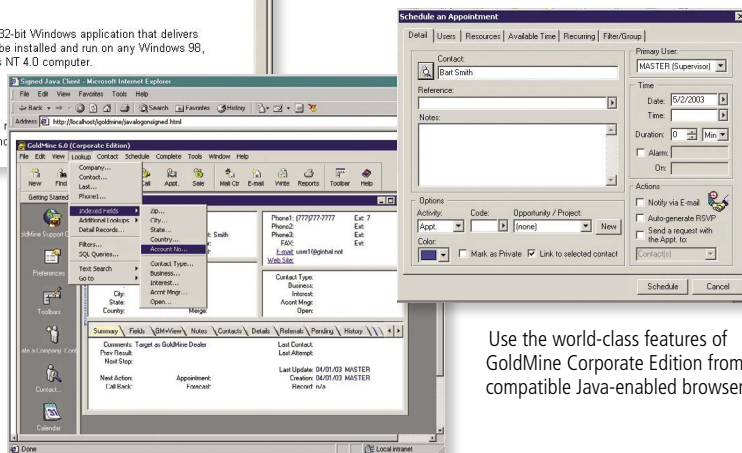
32-bit Windows application that delivers be installed and run on any Windows 98, s NT 4.0 computer.

Signed Java Client - Microsoft Internet Explorer
File Edit View Favorites Tools Help
Back Search Favorites History
Address http://localhost/goldmine/javalogonsigned.html

GoldMine 6.0 (Corporate Edition)
File Edit View Lookup Contact Schedule Complete Tools Window Help
New Find Company... Contact... Last... Phone1... Call Appt. Sale Mail Ctr E-mail Write Reports Toolbar Help
Getting Started
Indexed Fields Additional Lookups Detail Records... Filters... SQL Queries... Text Search Go to
Zip... City... State... Country... Account No... Contact Type... Business... Interest... Acct Mngr... Open...
GoldMine Support C
Preferences
Toolbars
Contact...
Calendar
t: Smith
Phone1: (777)777-7777 Ext: 7
Phone2: Ext:
Phone3: Ext:
FAX: Ext:
E-mail: user1@ginbal.net
Web Site:
City:
State:
Country:
Merge:
Contact Type:
Business:
Interest:
Acont Mngr:
Open:
Summary Fields GM+View Notes Contacts Details Referrals Pending History
Comments: Target as GoldMine Dealer
Prev Result:
Next Step:
Next Action:
Call Back:
Appointment:
Forecast:
Last Contact:
Last Attempt:
Last Update: 04/01/03 MASTER
Creation: 04/01/03 MASTER
Record: n/a
Done
Local intranet

Schedule an Appointment
Detail Users Resources Available Time Recurring Filter/Group
Contact:
Bart Smith
Reference:
Notes:
Primary User:
MASTER (Supervisor)
Time
Date: 5/2/2003
Time:
Duration: 0 Min
Alarm:
On:
Actions
Notify via E-mail
Auto-generate RSVP
Send a request with the Appt. to:
Contact(s)
Options
Activity: Appt.
Code:
Opportunity / Project: (none)
New
Color:
Mark as Private
Link to selected contact
Schedule
Cancel

Use the world-class features of GoldMine Corporate Edition from compatible Java-enabled browser